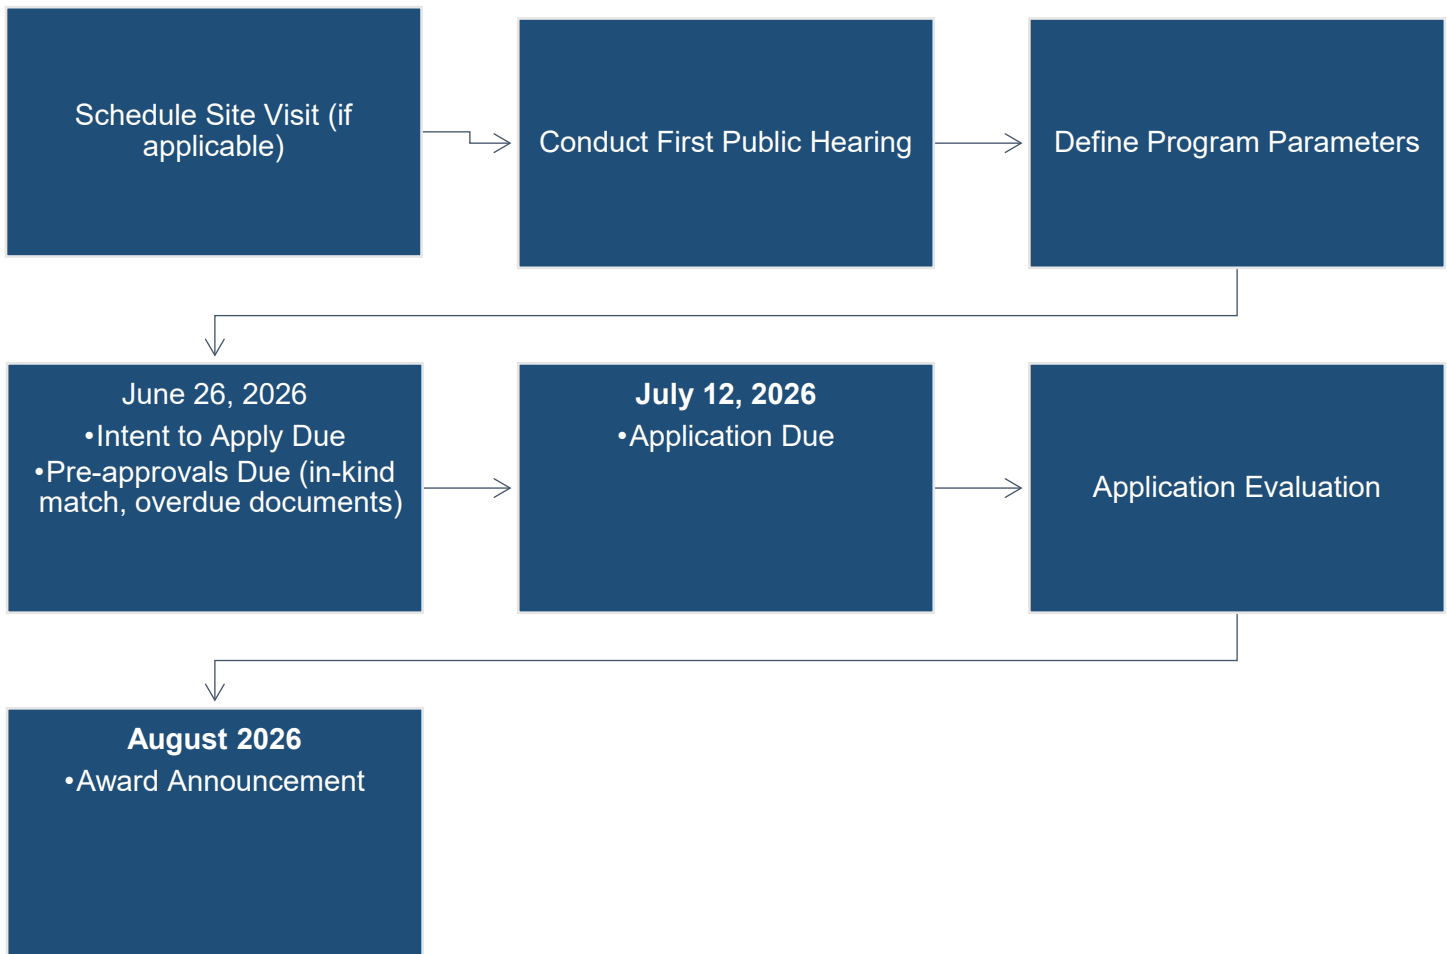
Schedule Site Visit (if applicable)

Conduct First Public Hearing

Define Program Parameters

June 26, 2026
•Intent to Apply Due
•Pre-approvals Due (in-kind match, overdue documents)

**July 12, 2026**
•Application Due

Application Evaluation

**August 2026**
•Award Announcement